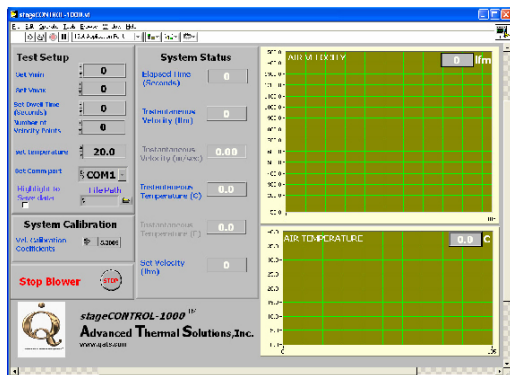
stageCONTROL-1000.vi

File Edit Operate Tools Browse Window Help

Test Setup

Set Vmin 0

Set Vmax 0

Set Dwell Time (Seconds) 0

Number of Velocity Points 0

Set Temperature 20.0

Set Comm port COM1

Highlight to Save data

FilePath

System Calibration

Vel. Calibration Coefficients 0 0.3066

Stop Blower

STOP

System Status

Elapsed Time (Seconds) 0

Instantaneous Velocity (lfm) 0

Instantaneous Velocity (m/sec) 0.00

Instantaneous Temperature (C) 0.0

Instantaneous Temperature (F) 0.0

Set Velocity (lfm) 0

AIR VELOCITY 0 lfm

AIR TEMPERATURE 0.0 C

stageCONTROL-1000™

Advanced Thermal Solutions,Inc.

www.qats.com